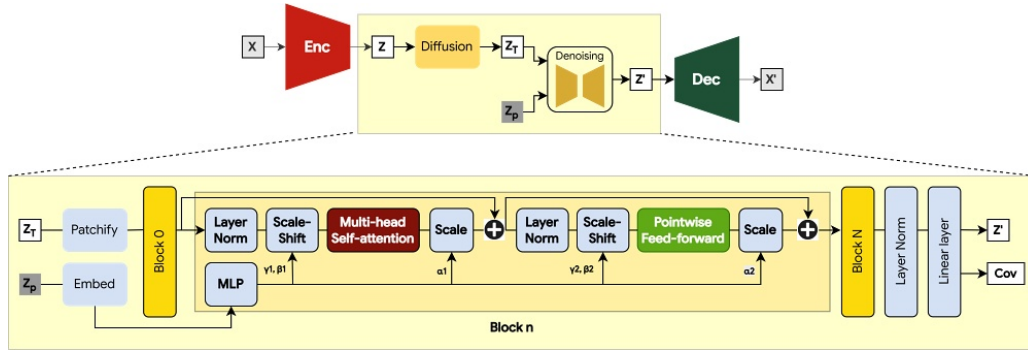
X
Enc
Z
Diffusion
$Z_T$
Denoising
$Z_p$
Z'
Dec
X'

$Z_T$
Patchify
$Z_p$
Embed
Block 0
Layer Norm
Scale-Shift
Multi-head Self-attention
Scale
Layer Norm
Scale-Shift
Pointwise Feed-forward
Scale
MLP
γ1, β1
α1
γ2, β2
α2
Block N
Layer Norm
Linear layer
Z'
Cov
Block n